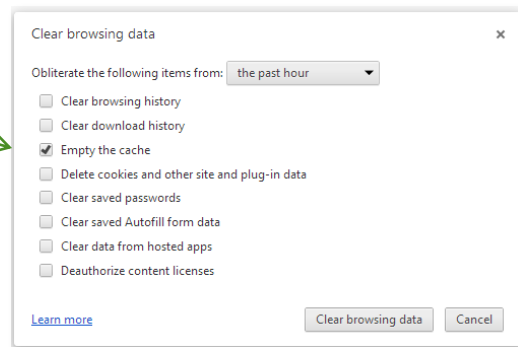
Clear browsing data ×

Obliterate the following items from: the past hour

Clear browsing history

Clear download history

Empty the cache

Delete cookies and other site and plug-in data

Clear saved passwords

Clear saved Autofill form data

Clear data from hosted apps

Deauthorize content licenses

Learn more

Clear browsing data

Cancel